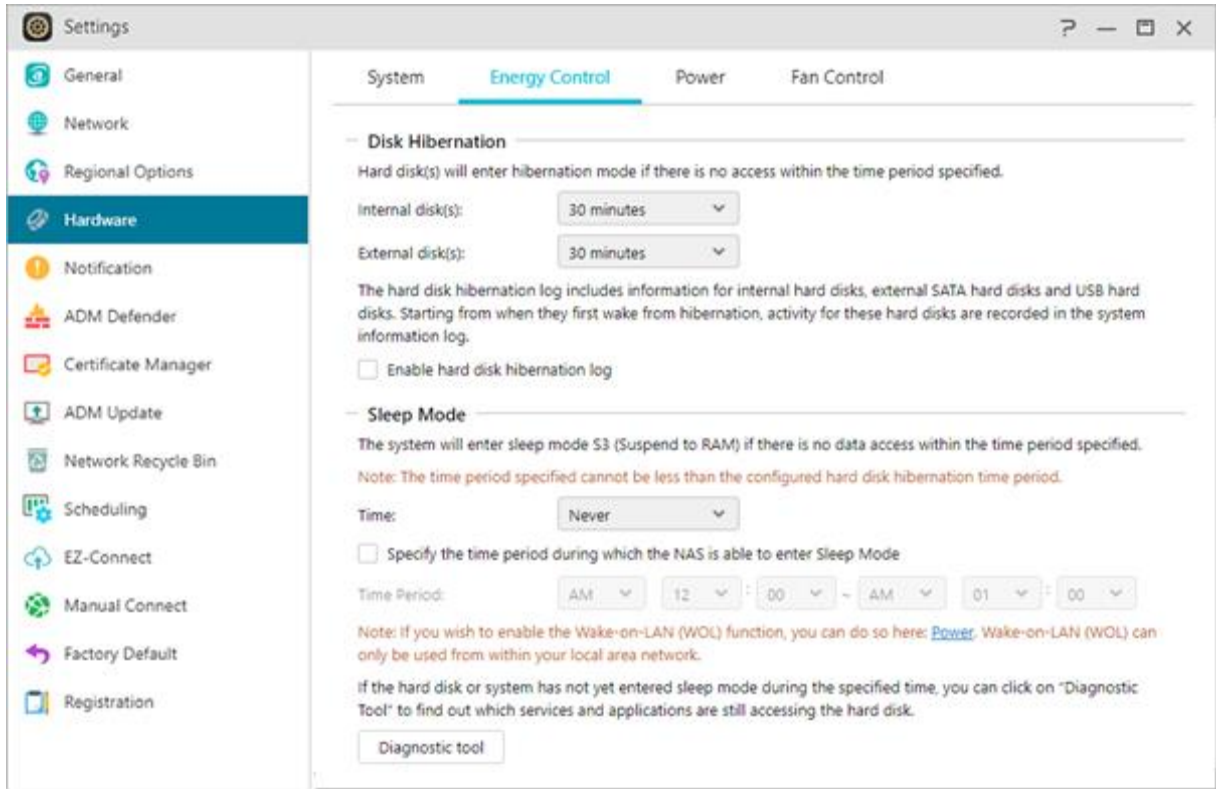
Settings

? — ☐ ✕

General
Network
Regional Options
Hardware
Notification
ADM Defender
Certificate Manager
ADM Update
Network Recycle Bin
Scheduling
EZ-Connect
Manual Connect
Factory Default
Registration

System | Energy Control | Power | Fan Control

Disk Hibernation

Hard disk(s) will enter hibernation mode if there is no access within the time period specified.

Internal disk(s): 30 minutes

External disk(s): 30 minutes

The hard disk hibernation log includes information for internal hard disks, external SATA hard disks and USB hard disks. Starting from when they first wake from hibernation, activity for these hard disks are recorded in the system information log.

Enable hard disk hibernation log

Sleep Mode

The system will enter sleep mode S3 (Suspend to RAM) if there is no data access within the time period specified.

Note: The time period specified cannot be less than the configured hard disk hibernation time period.

Time: Never

Specify the time period during which the NAS is able to enter Sleep Mode

Time Period: AM 12 : 00 ~ AM 01 : 00

Note: If you wish to enable the Wake-on-LAN (WOL) function, you can do so here: Power. Wake-on-LAN (WOL) can only be used from within your local area network.

If the hard disk or system has not yet entered sleep mode during the specified time, you can click on "Diagnostic Tool" to find out which services and applications are still accessing the hard disk.

Diagnostic tool